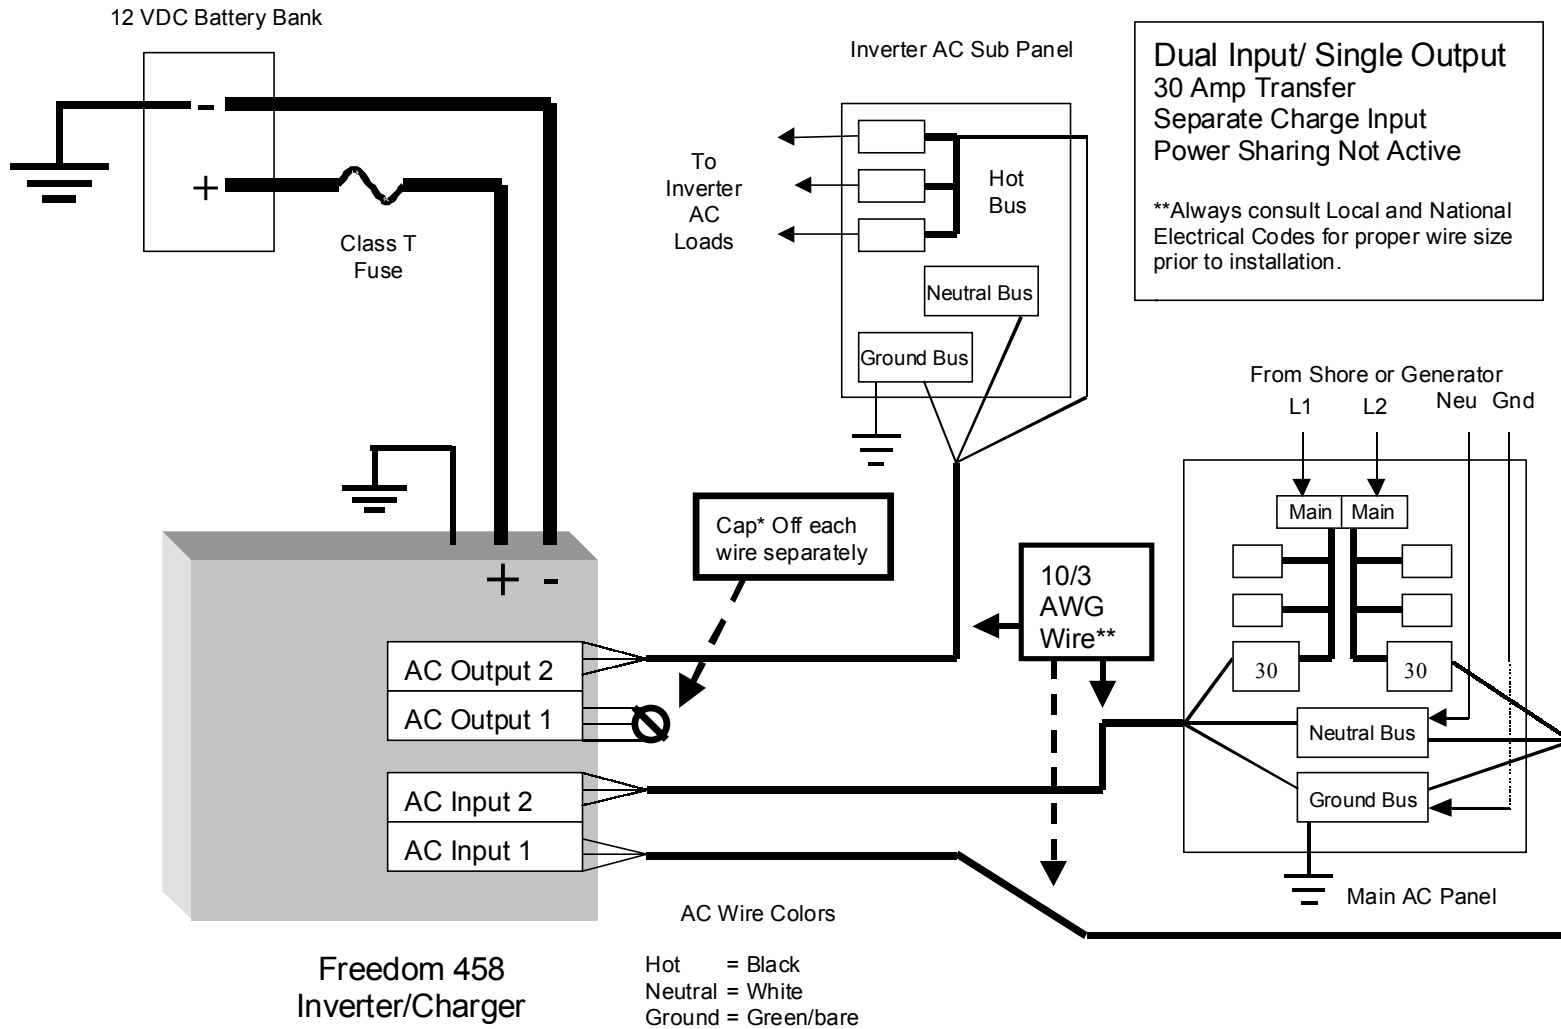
12 VDC Battery Bank

-

+

Class T Fuse

Inverter AC Sub Panel

To Inverter AC Loads

Hot Bus

Neutral Bus

Ground Bus

Dual Input/ Single Output
30 Amp Transfer
Separate Charge Input
Power Sharing Not Active

**Always consult Local and National Electrical Codes for proper wire size prior to installation.

From Shore or Generator
L1 L2 Neu Gnd

Main Main

30 30

Neutral Bus

Ground Bus

Main AC Panel

Cap* Off each wire separately

10/3 AWG Wire**

+ -

AC Output 2

AC Output 1

AC Input 2

AC Input 1

AC Wire Colors

Hot = Black
Neutral = White
Ground = Green/bare

Freedom 458
Inverter/Charger